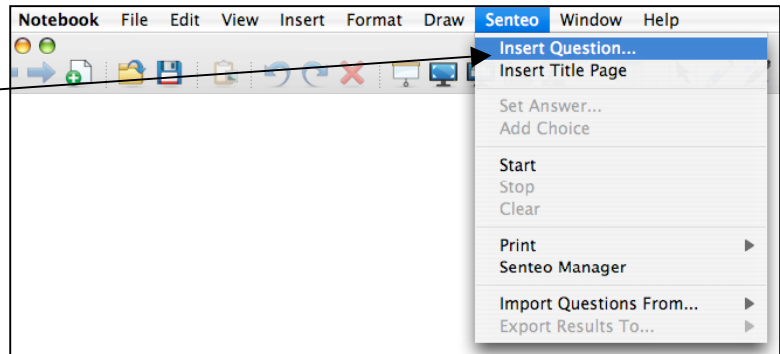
Notebook File Edit View Insert Format Draw Senteo Window Help

Insert Question...
Insert Title Page

Set Answer...
Add Choice

Start
Stop
Clear

Print
Senteo Manager

Import Questions From...
Export Results To...